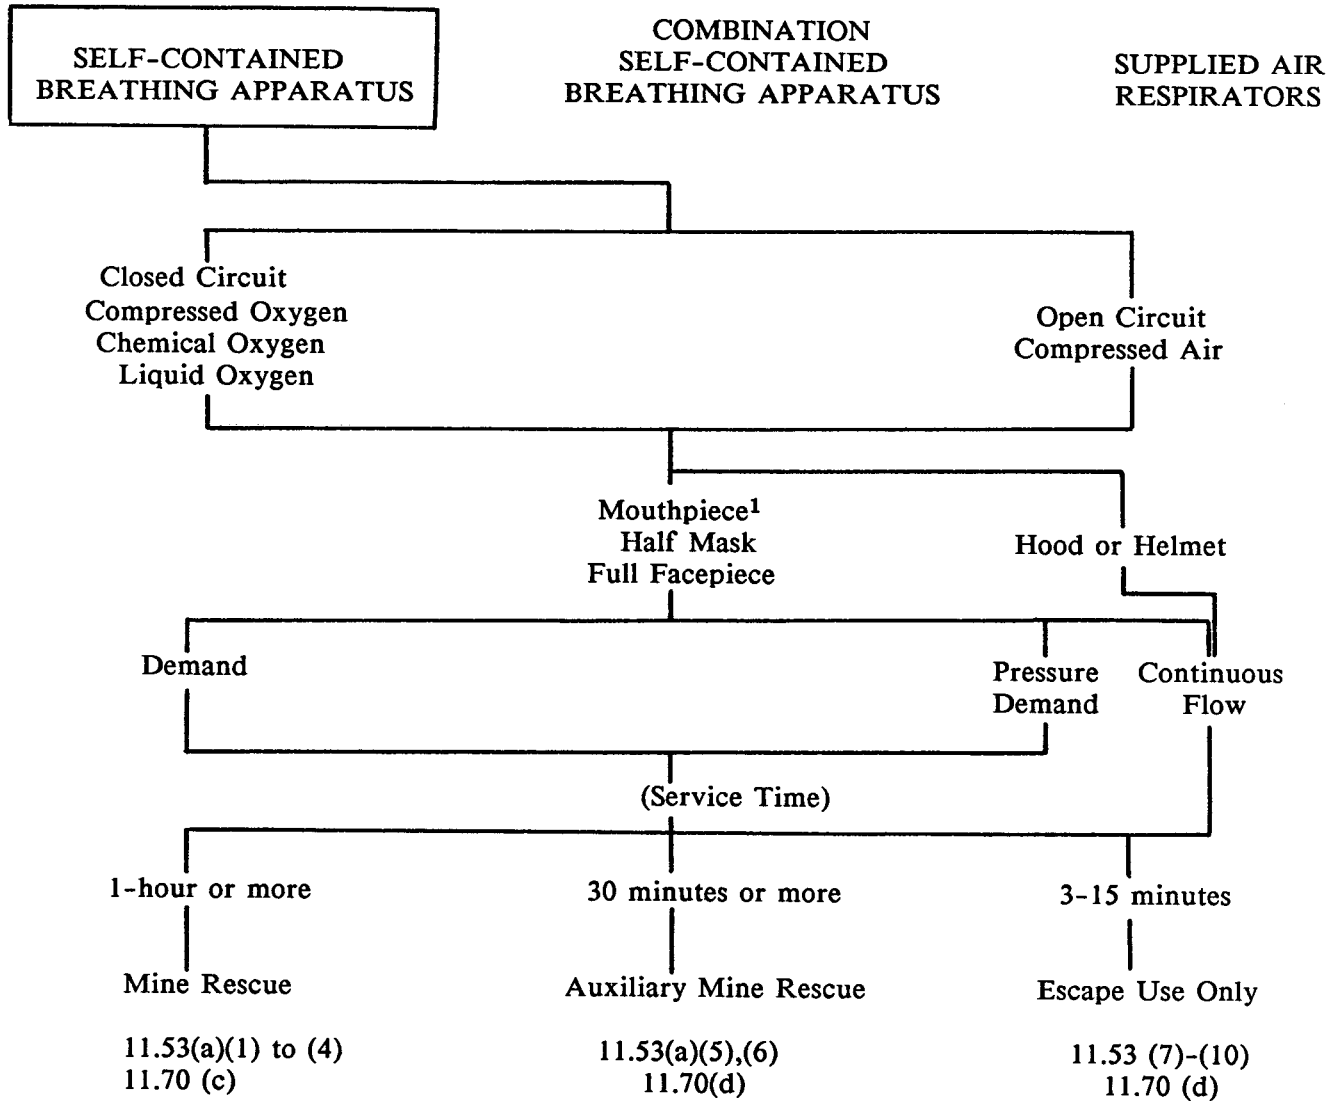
SELF-CONTAINED BREATHING APPARATUS

COMBINATION SELF-CONTAINED BREATHING APPARATUS

SUPPLIED AIR RESPIRATORS

Closed Circuit
Compressed Oxygen
Chemical Oxygen
Liquid Oxygen

Open Circuit
Compressed Air

Mouthpiece$^1$
Half Mask
Full Facepiece

Hood or Helmet

Demand

Pressure Demand

Continuous Flow

(Service Time)

1-hour or more

Mine Rescue

11.53(a)(1) to (4)
11.70 (c)

30 minutes or more

Auxiliary Mine Rescue

11.53(a)(5),(6)
11.70(d)

3-15 minutes

Escape Use Only

11.53 (7)-(10)
11.70 (d)